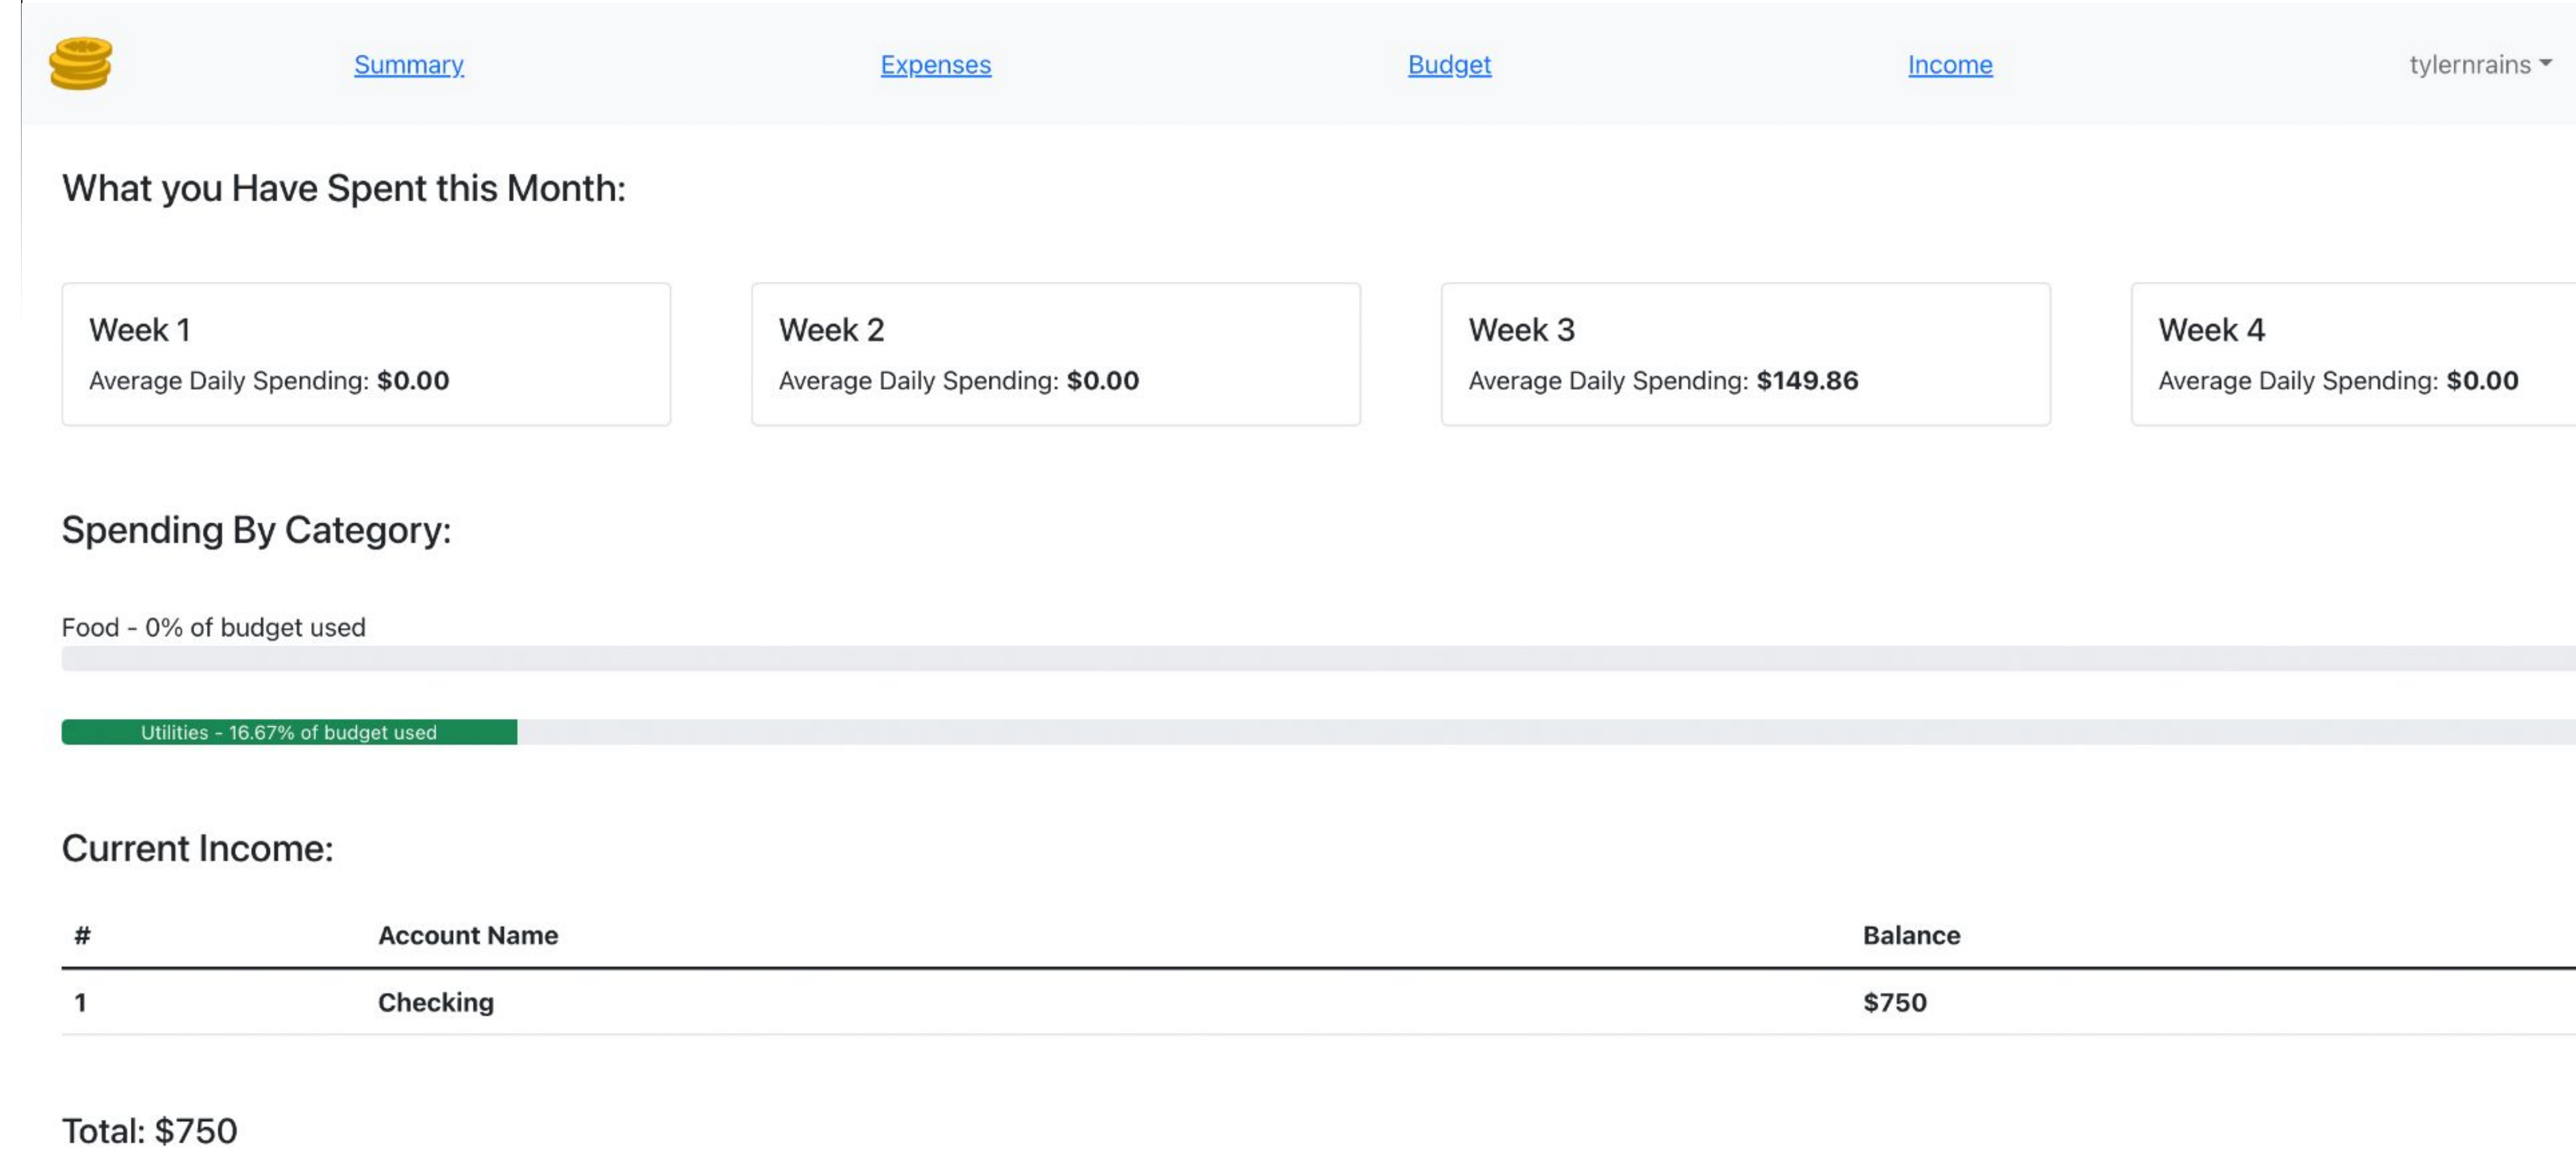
Summary Expenses Budget Income tylernrains

What you Have Spent this Month:

Week 1
Average Daily Spending: $0.00

Week 2
Average Daily Spending: $0.00

Week 3
Average Daily Spending: $149.86

Week 4
Average Daily Spending: $0.00

Spending By Category:

Food - 0% of budget used

Utilities - 16.67% of budget used

Current Income:

| # | Account Name | Balance |
|---|---|---|
| 1 | Checking | $750 |

Total: $750